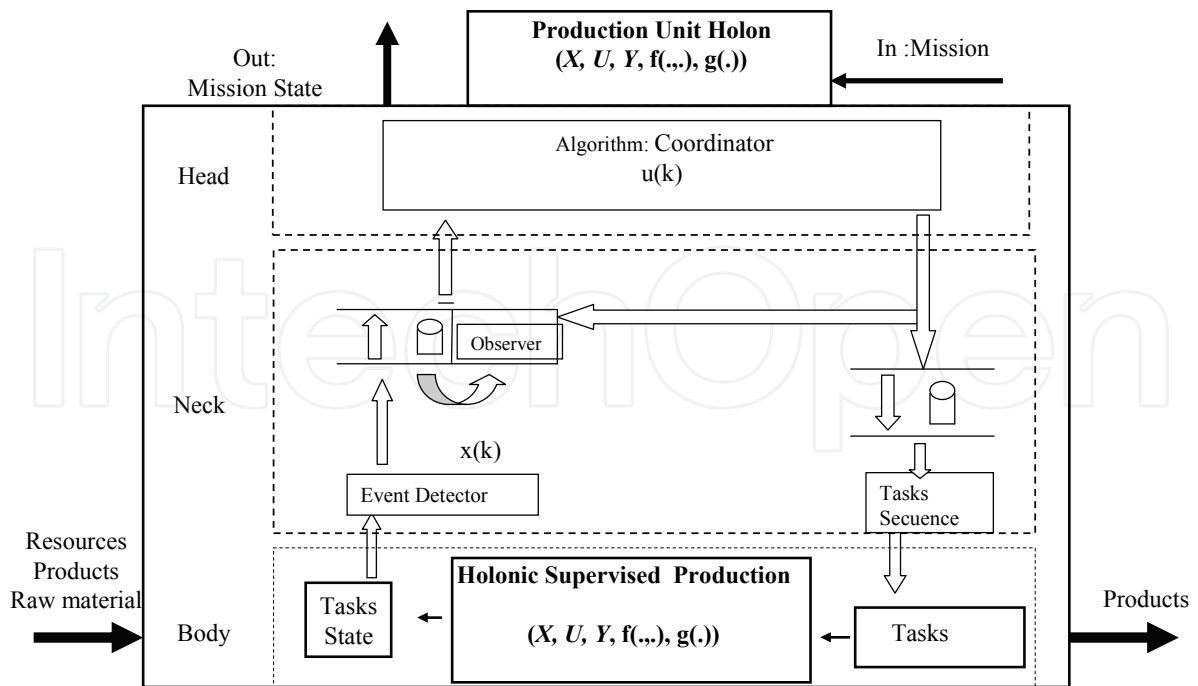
Production Unit Holon
(*X*, *U*, *Y*, f(.,.), g(.))

Out:
Mission State

In :Mission

Head

Algorithm: Coordinator
u(k)

Observer

Neck

x(k)

Event Detector

Tasks
Secuence

Resources
Products
Raw material

Body

Tasks
State

Holonic Supervised Production

(*X*, *U*, *Y*, f(.,.), g(.))

Tasks

Products